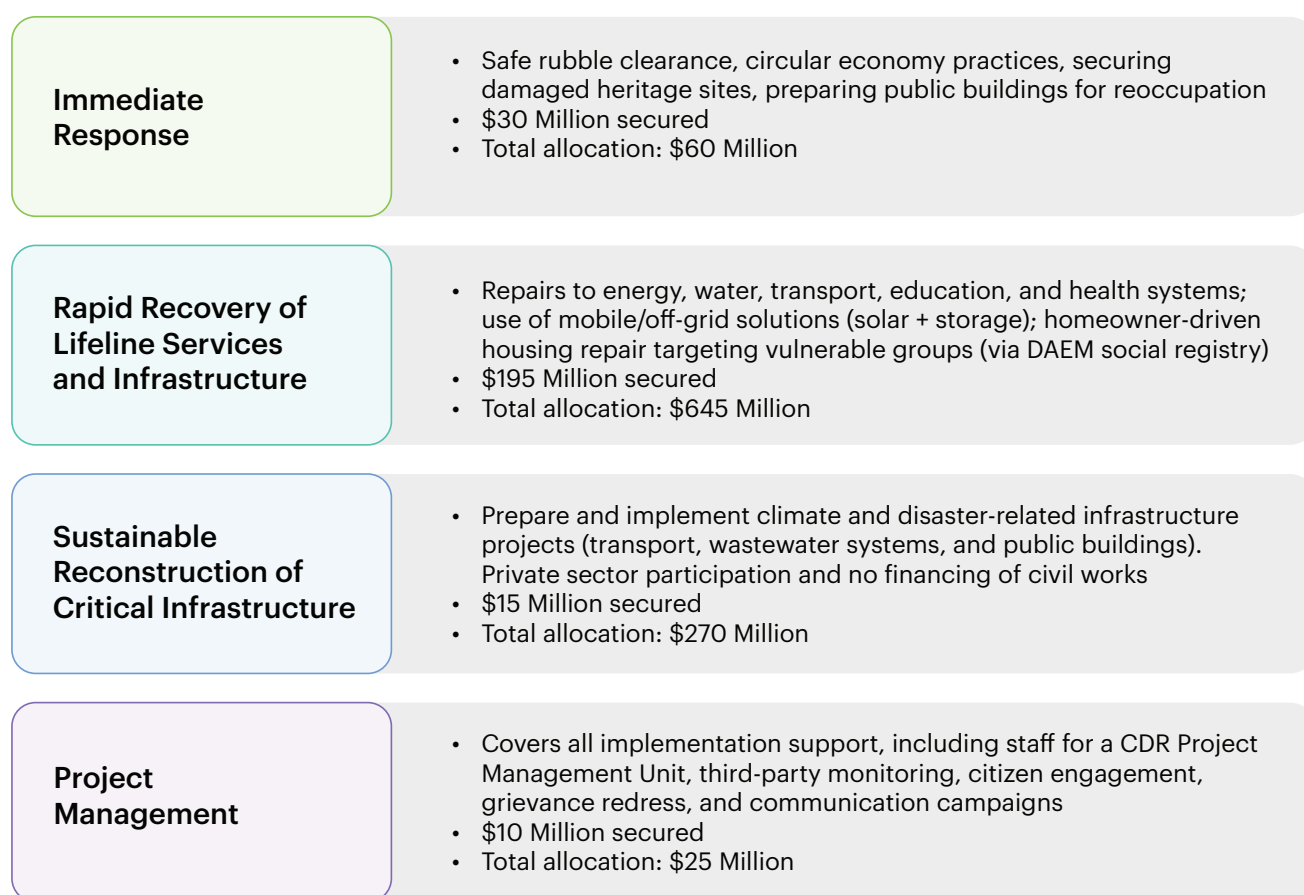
Immediate Response

• Safe rubble clearance, circular economy practices, securing damaged heritage sites, preparing public buildings for reoccupation
• \$30 Million secured
• Total allocation: \$60 Million

Rapid Recovery of Lifeline Services and Infrastructure

• Repairs to energy, water, transport, education, and health systems; use of mobile/off-grid solutions (solar + storage); homeowner-driven housing repair targeting vulnerable groups (via DAEM social registry)
• \$195 Million secured
• Total allocation: \$645 Million

Sustainable Reconstruction of Critical Infrastructure

• Prepare and implement climate and disaster-related infrastructure projects (transport, wastewater systems, and public buildings). Private sector participation and no financing of civil works
• \$15 Million secured
• Total allocation: \$270 Million

Project Management

• Covers all implementation support, including staff for a CDR Project Management Unit, third-party monitoring, citizen engagement, grievance redress, and communication campaigns
• \$10 Million secured
• Total allocation: \$25 Million